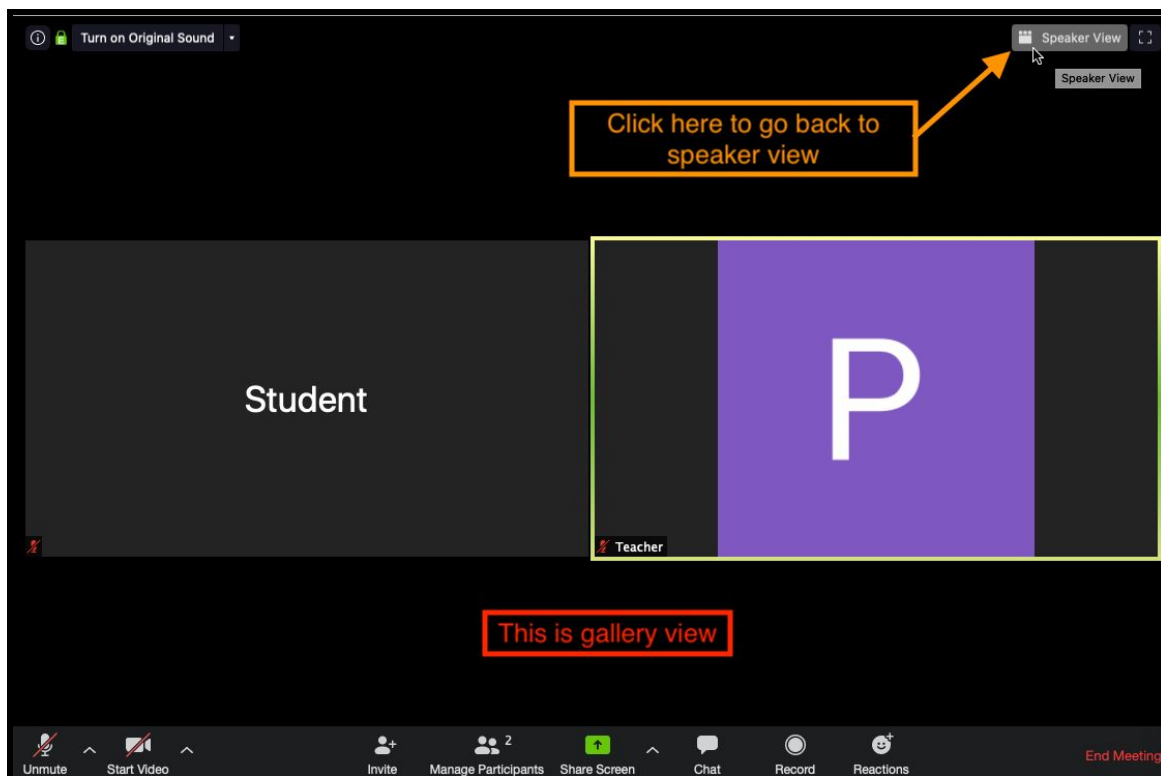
Turn on Original Sound

Speaker View

Speaker View

Click here to go back to speaker view

Student

P

Teacher

This is gallery view

Unmute

Start Video

Invite

2

Manage Participants

Share Screen

Chat

Record

Reactions

End Meeting